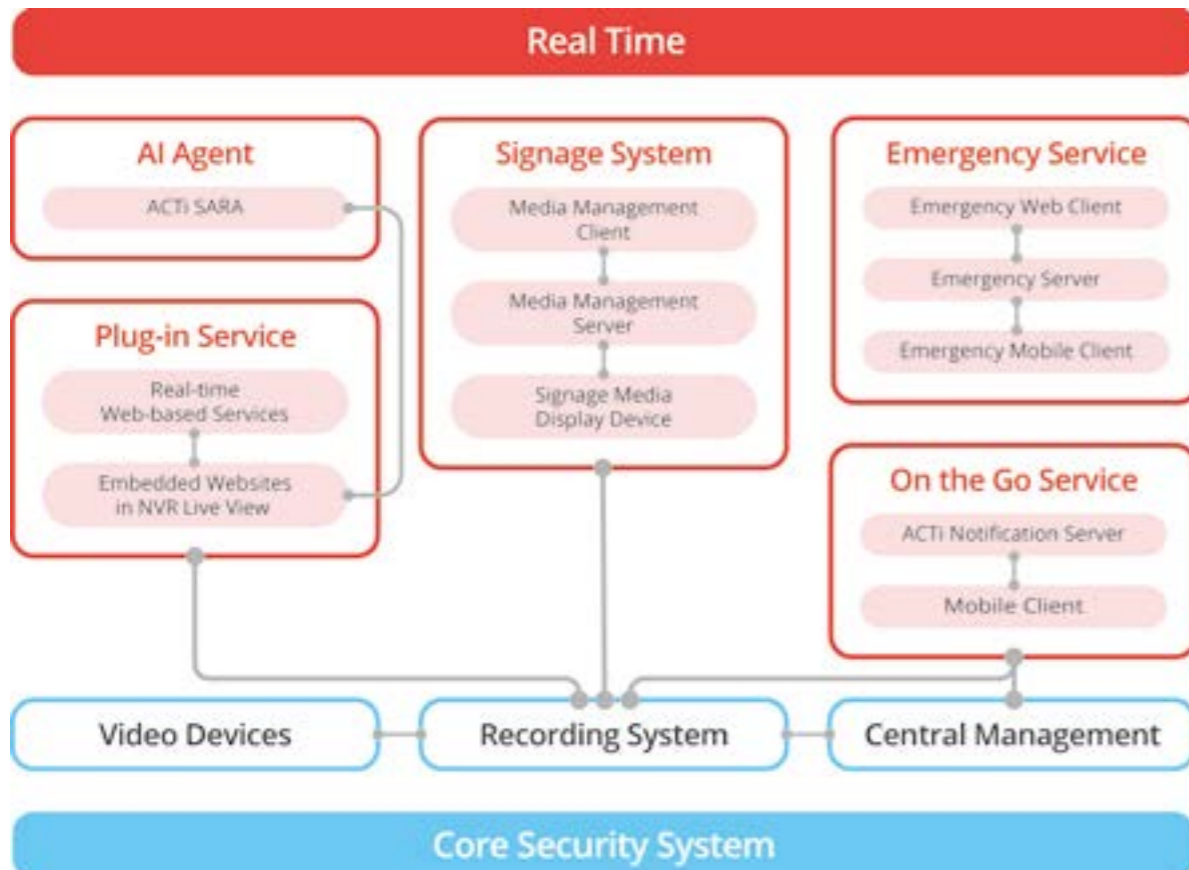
Real Time

AI Agent

ACTi SARA

Plug-in Service

Real-time Web-based Services

Embedded Websites in NVR Live View

Signage System

Media Management Client

Media Management Server

Signage Media Display Device

Emergency Service

Emergency Web Client

Emergency Server

Emergency Mobile Client

On the Go Service

ACTi Notification Server

Mobile Client

Video Devices

Recording System

Central Management

Core Security System